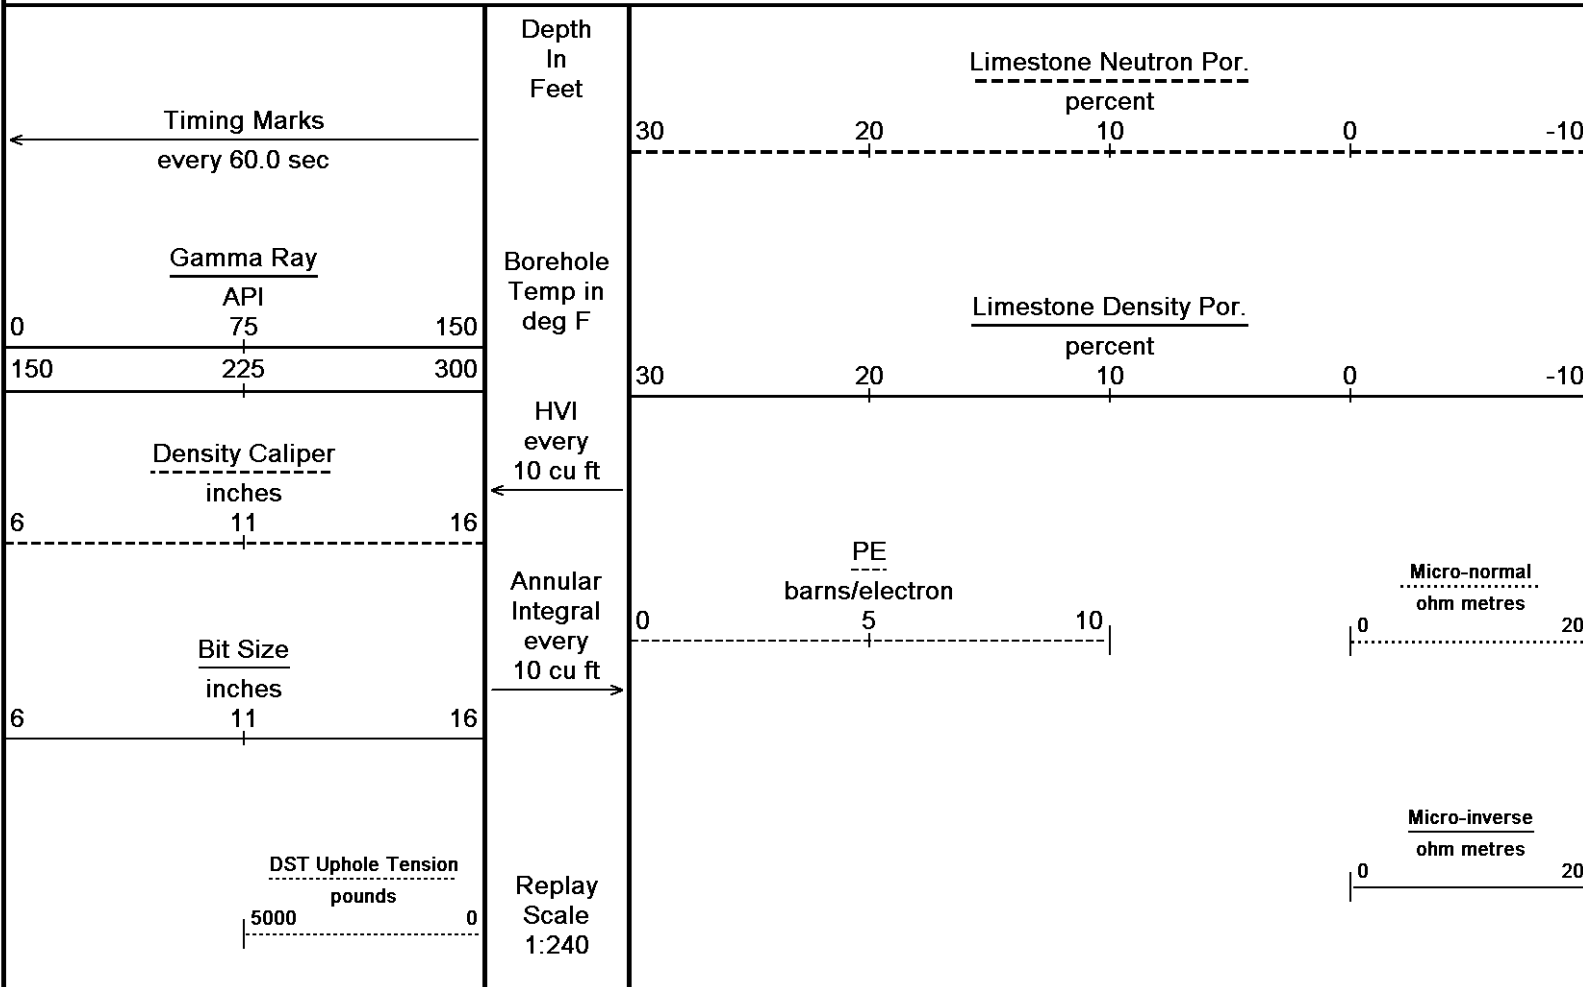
Timing Marks
every 60.0 sec

Gamma Ray
API
0 75 150
150 225 300

Density Caliper
inches
6 11 16

Bit Size
inches
6 11 16

DST Uphole Tension
pounds
5000 0

Depth In Feet

Borehole Temp in deg F

HVI every 10 cu ft

Annular Integral every 10 cu ft

Replay Scale 1:240

Limestone Neutron Por.
percent
30 20 10 0 -10

Limestone Density Por.
percent
30 20 10 0 -10

PE
barns/electron
0 5 10

Micro-normal
ohm metres
0 20

Micro-inverse
ohm metres
0 20